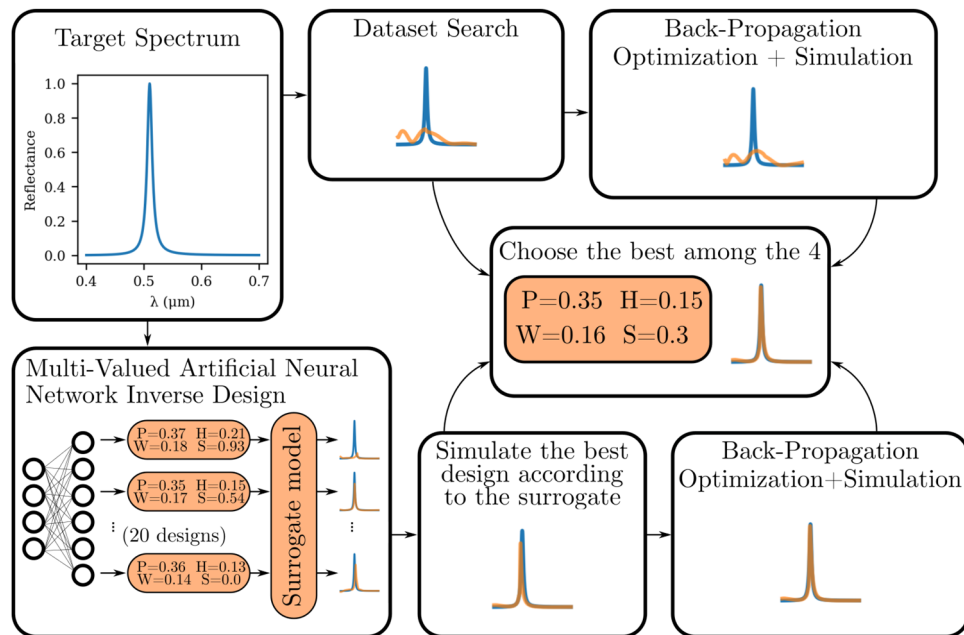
Target Spectrum

1.0
0.8
0.6
0.4
0.2
0.0
Reflectance
0.4 0.5 0.6 0.7
λ (μm)

Dataset Search

Back-Propagation Optimization + Simulation

Choose the best among the 4

P=0.35 H=0.15
W=0.16 S=0.3

Multi-Valued Artificial Neural Network Inverse Design

P=0.37 H=0.21
W=0.18 S=0.93

P=0.35 H=0.15
W=0.17 S=0.54

⋮ (20 designs)

P=0.36 H=0.13
W=0.14 S=0.0

Surrogate model

⋮

Simulate the best design according to the surrogate

Back-Propagation Optimization+Simulation